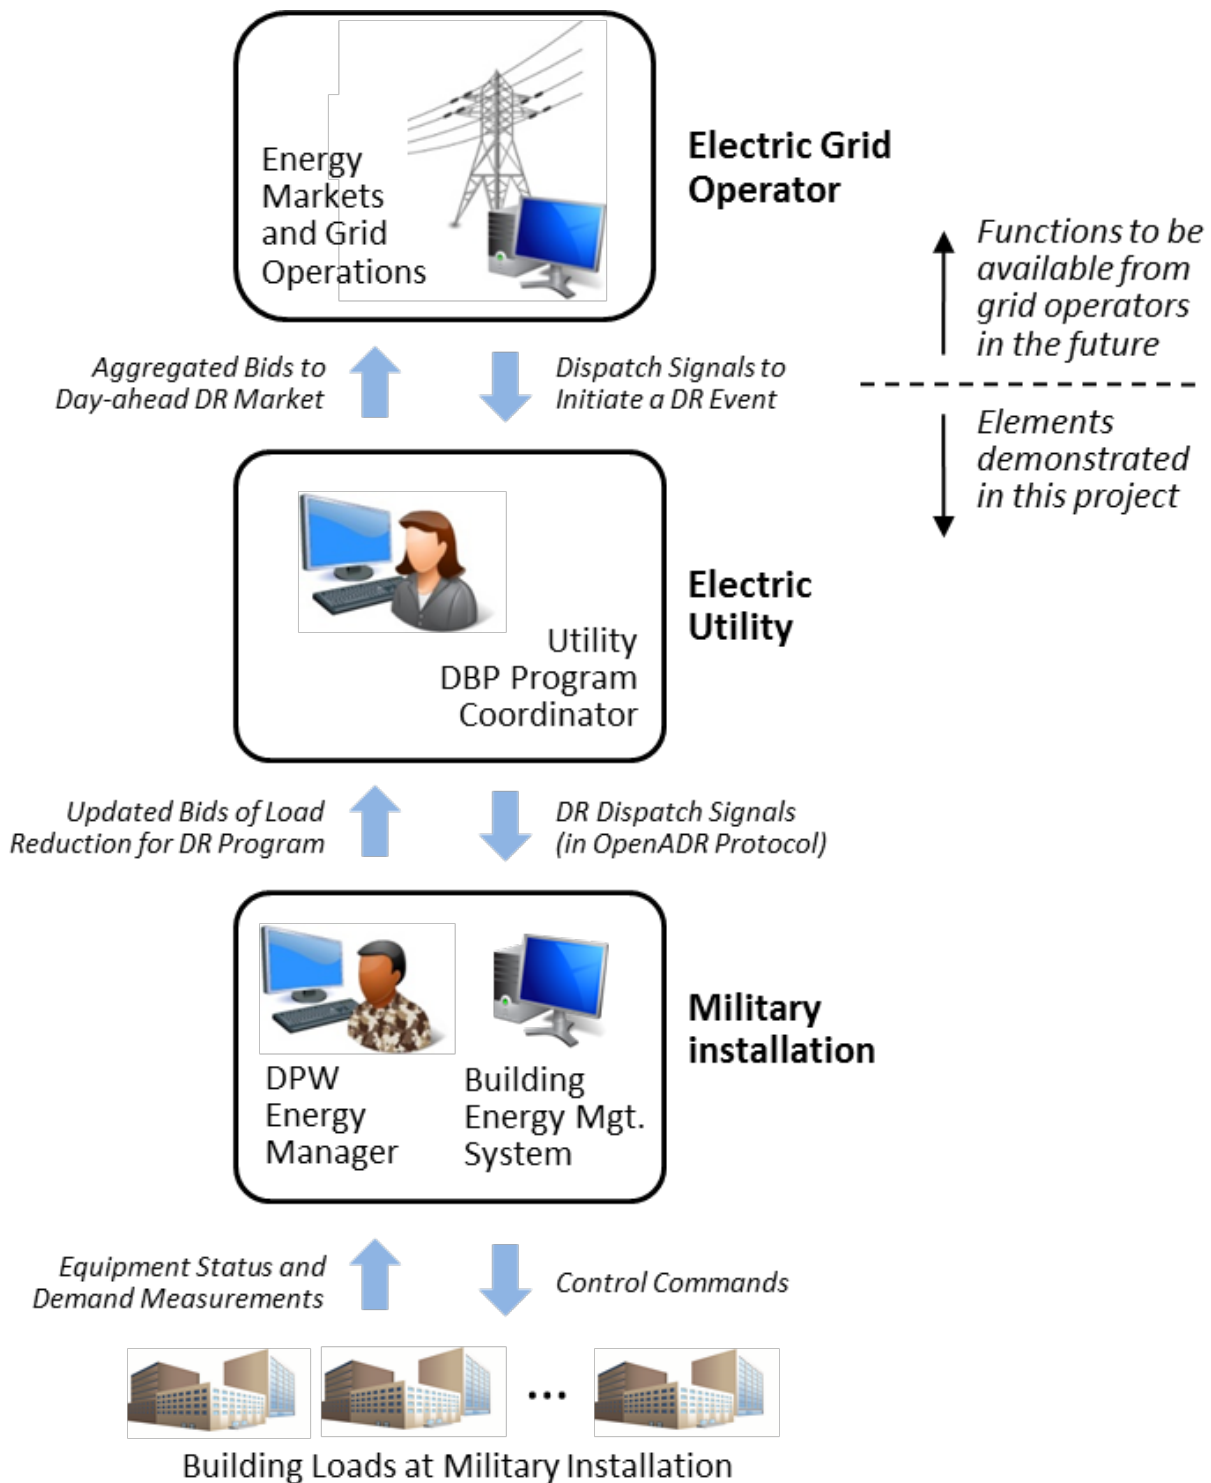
Energy Markets and Grid Operations

Electric Grid Operator

Functions to be available from grid operators in the future

Elements demonstrated in this project

Aggregated Bids to Day-ahead DR Market

Dispatch Signals to Initiate a DR Event

Utility DBP Program Coordinator

Electric Utility

Updated Bids of Load Reduction for DR Program

DR Dispatch Signals (in OpenADR Protocol)

DPW Energy Manager

Building Energy Mgt. System

Military installation

Equipment Status and Demand Measurements

Control Commands

...

Building Loads at Military Installation